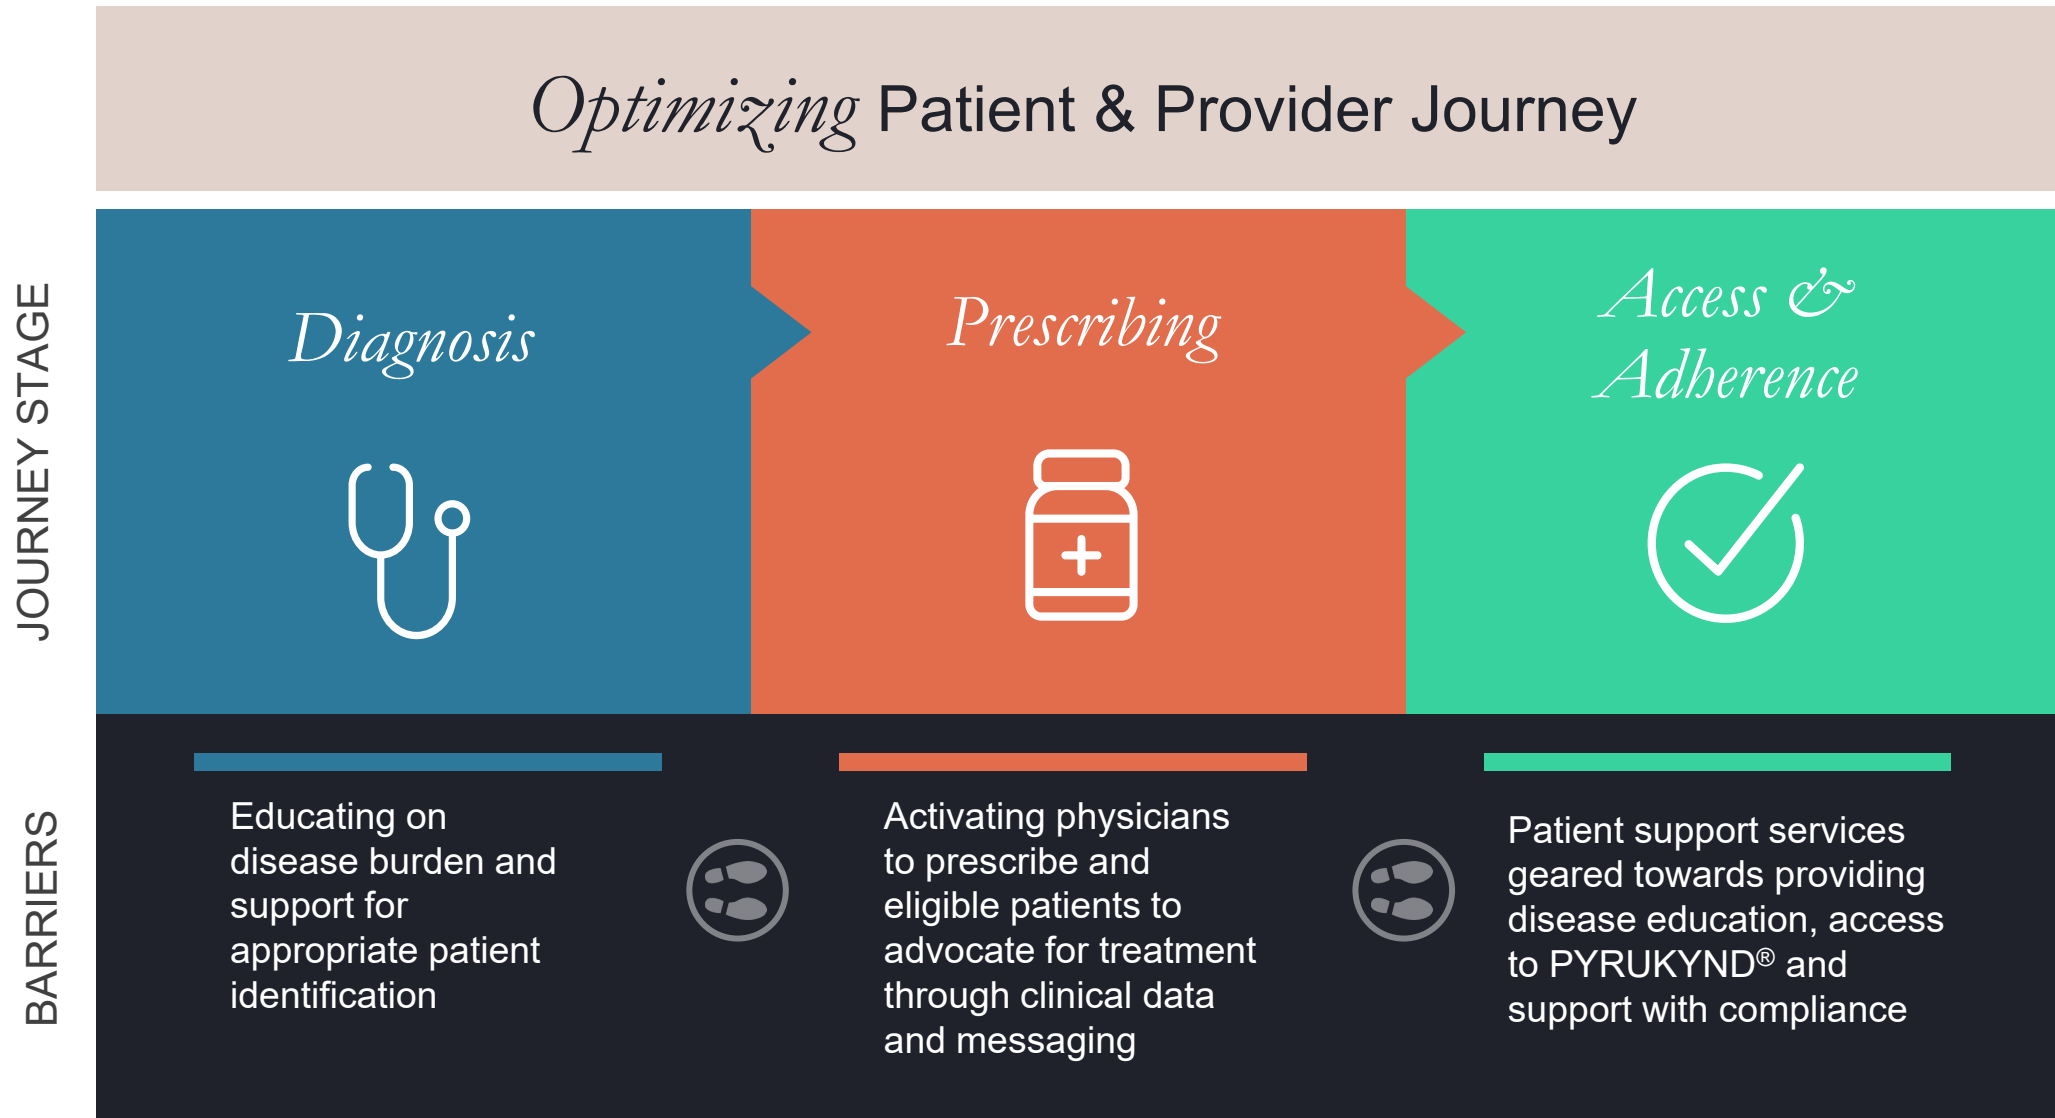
*Optimizing* Patient & Provider Journey

JOURNEY STAGE

Diagnosis

Prescribing

Access & Adherence

BARRIERS

Educating on disease burden and support for appropriate patient identification

Activating physicians to prescribe and eligible patients to advocate for treatment through clinical data and messaging

Patient support services geared towards providing disease education, access to PYRUKYND® and support with compliance